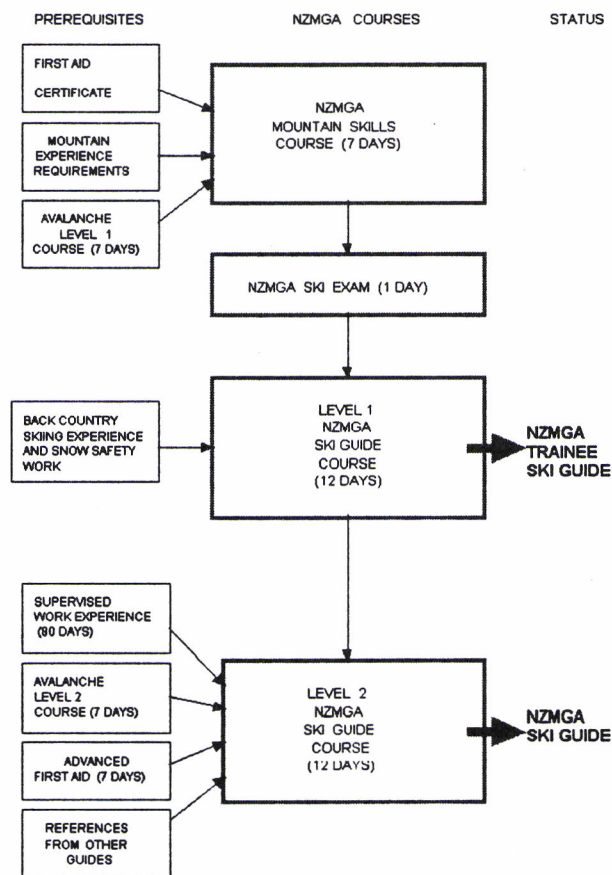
PREREQUISITES

NZMGA COURSES

STATUS

FIRST AID CERTIFICATE

MOUNTAIN EXPERIENCE REQUIREMENTS

AVALANCHE LEVEL 1 COURSE (7 DAYS)

NZMGA MOUNTAIN SKILLS COURSE (7 DAYS)

NZMGA SKI EXAM (1 DAY)

BACK COUNTRY SKIING EXPERIENCE AND SNOW SAFETY WORK

LEVEL 1 NZMGA SKI GUIDE COURSE (12 DAYS)

NZMGA TRAINEE SKI GUIDE

SUPERVISED WORK EXPERIENCE (90 DAYS)

AVALANCHE LEVEL 2 COURSE (7 DAYS)

ADVANCED FIRST AID (7 DAYS)

REFERENCES FROM OTHER GUIDES

LEVEL 2 NZMGA SKI GUIDE COURSE (12 DAYS)

NZMGA SKI GUIDE